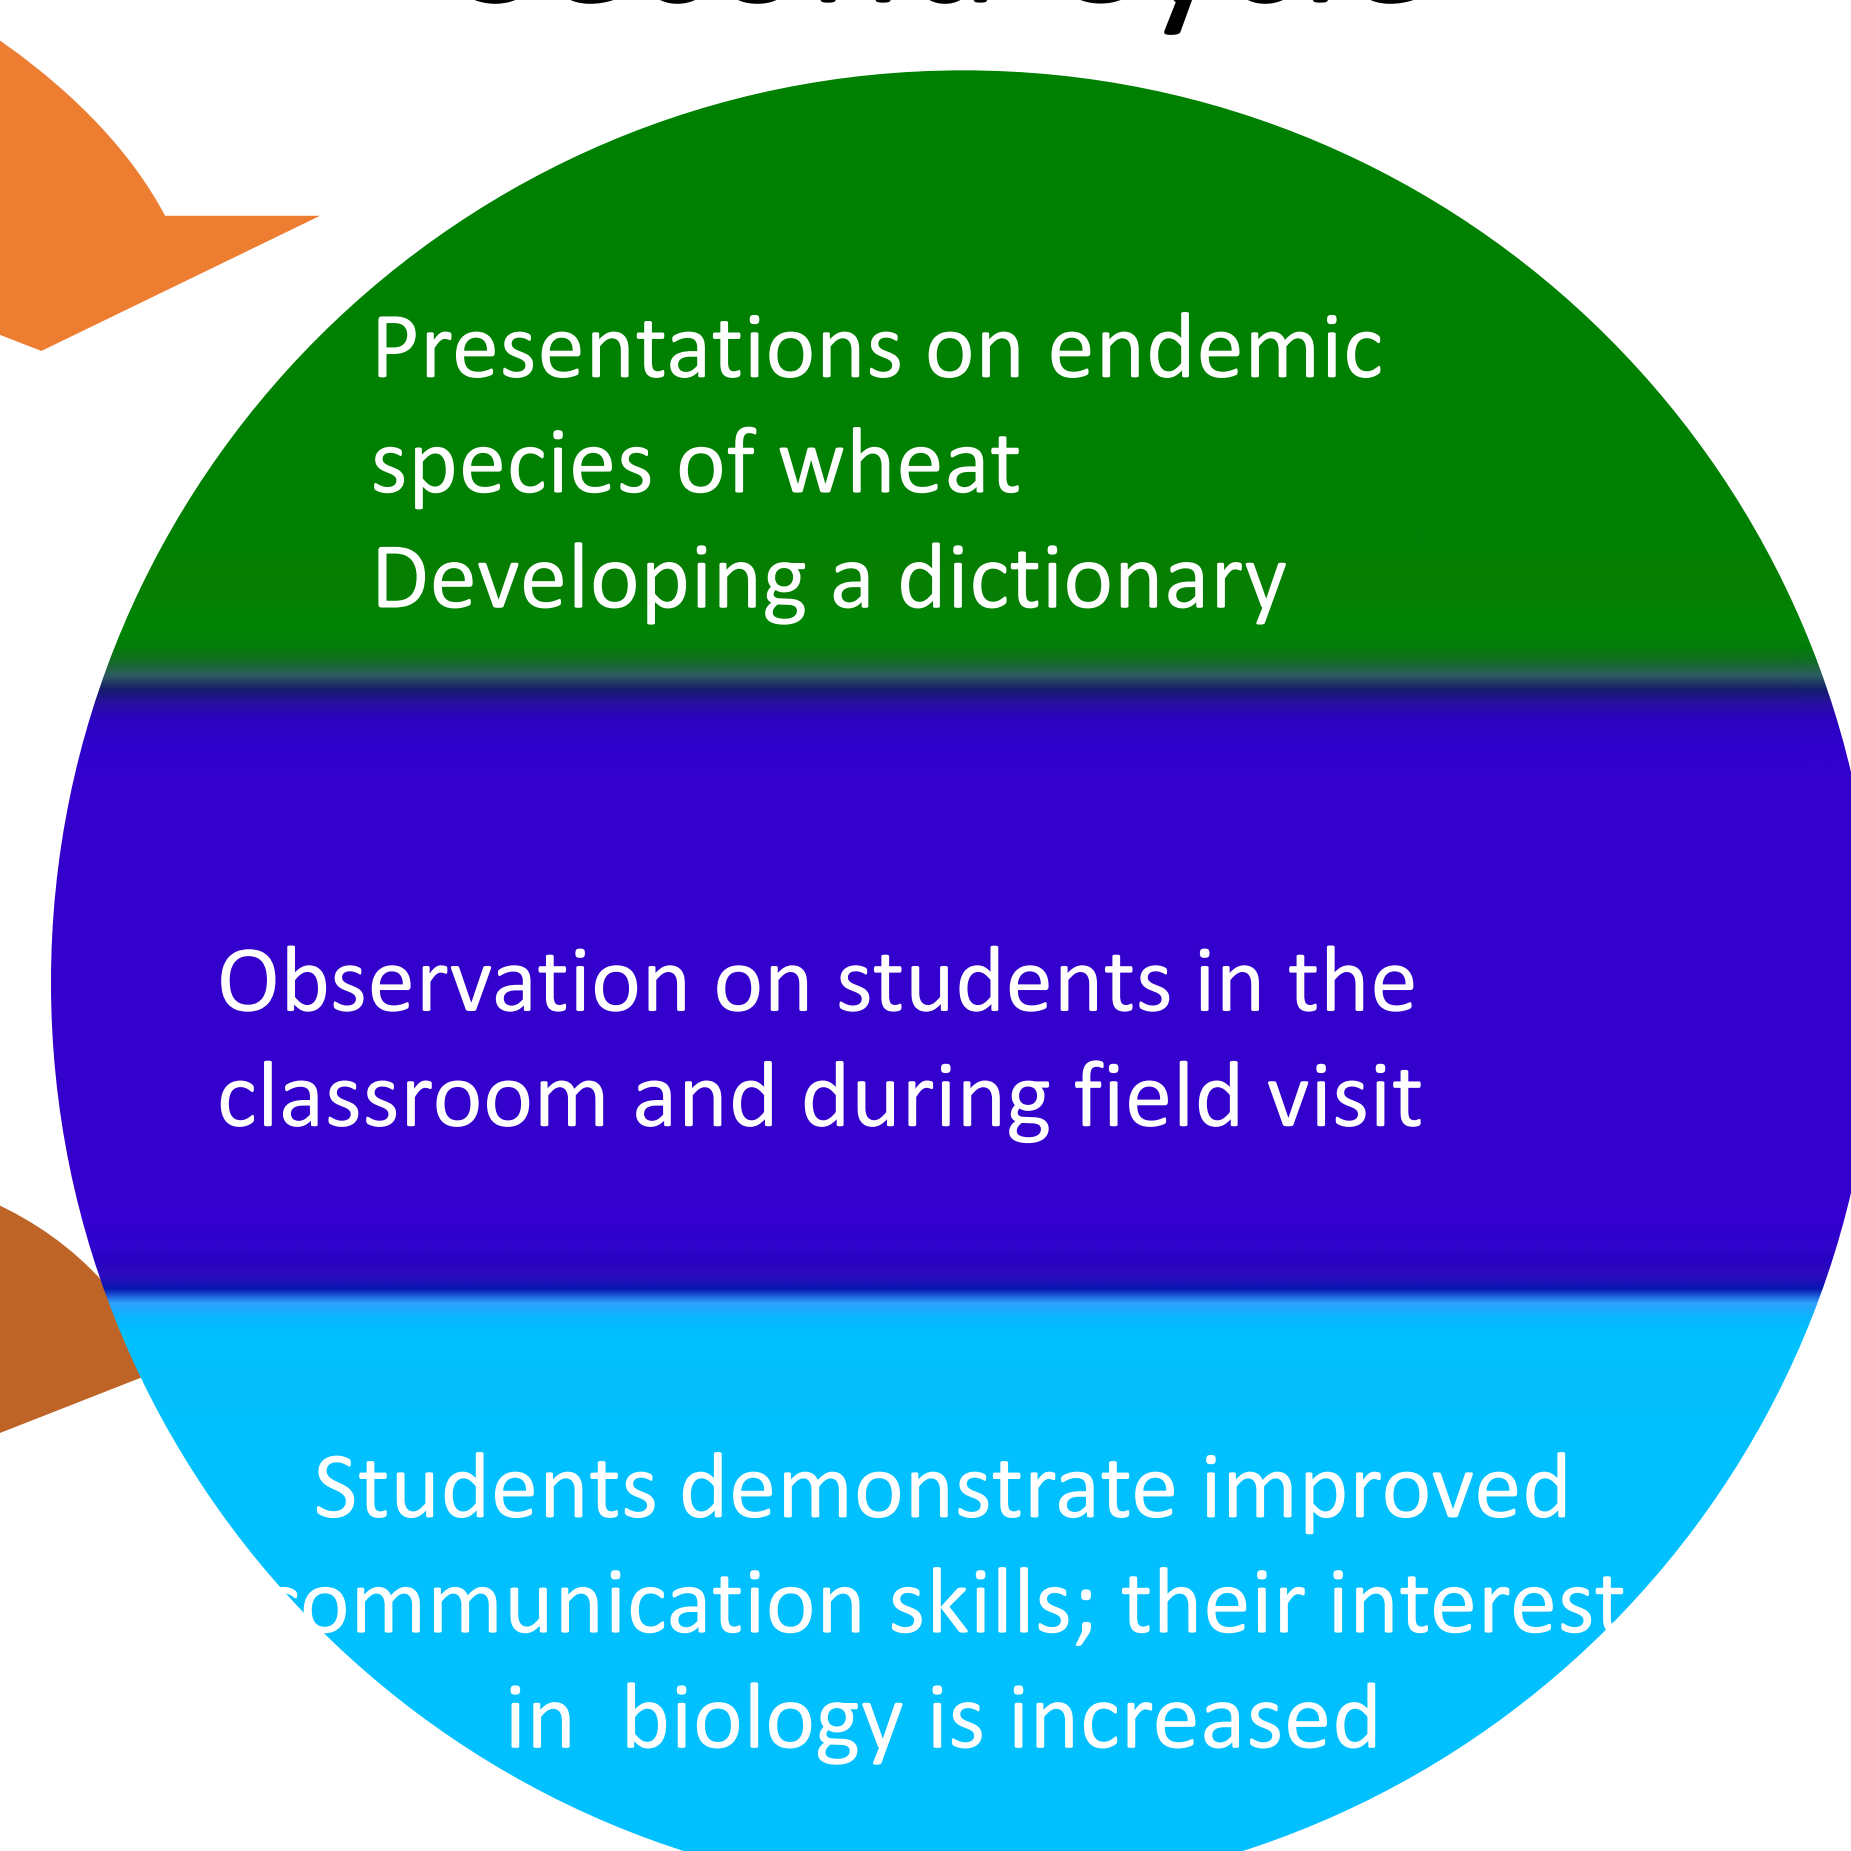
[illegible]

Presentations on endemic species of wheat
Developing a dictionary

Observation on students in the classroom and during field visit

Students demonstrate improved communication skills; their interest in biology is increased